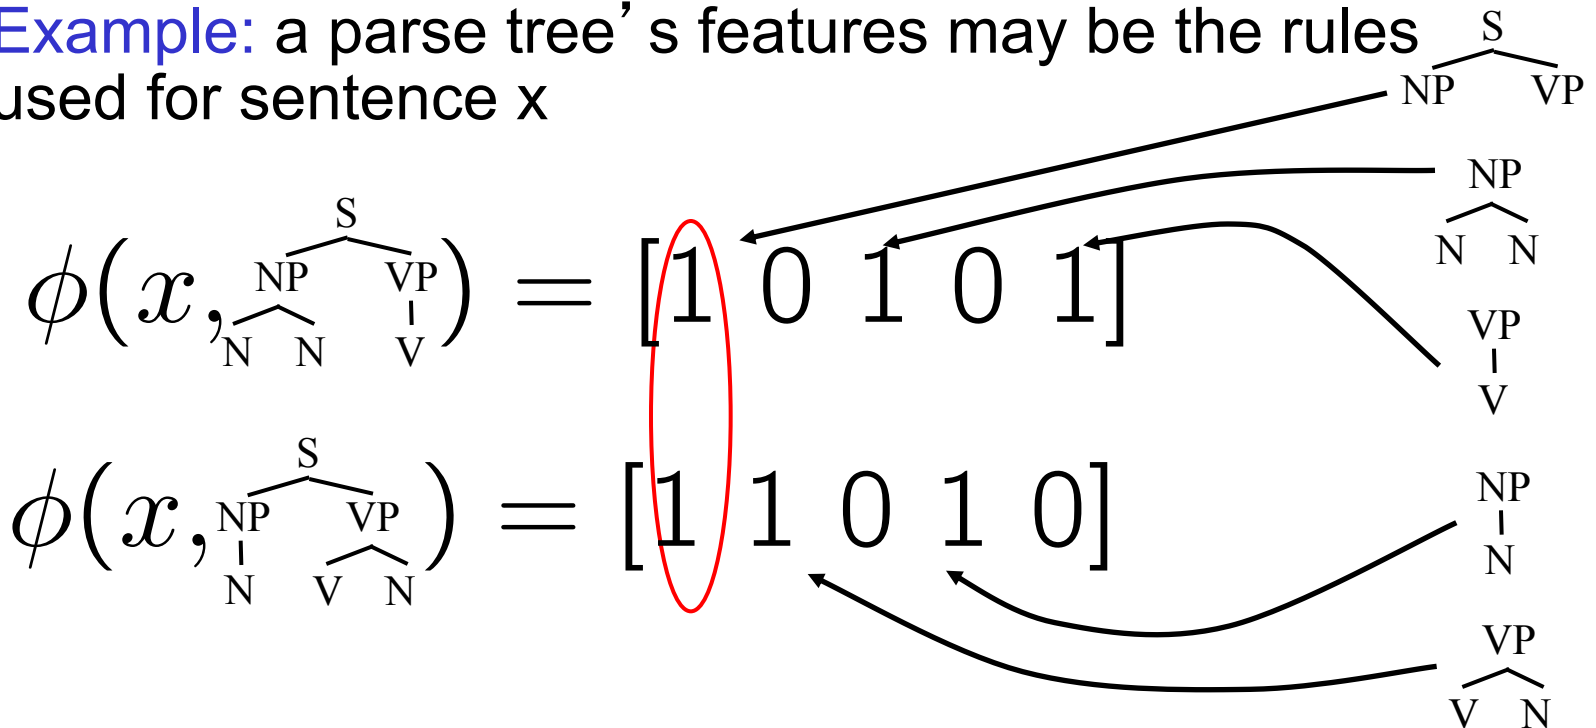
Example: a parse tree' s features may be the rules used for sentence x

S
NP VP

$\phi(x,$ S NP VP N N V $) = [1\ 0\ 1\ 0\ 1]$

NP
N N

VP
V

$\phi(x,$ S NP VP N V N $) = [1\ 1\ 0\ 1\ 0]$

NP
N

VP
V N